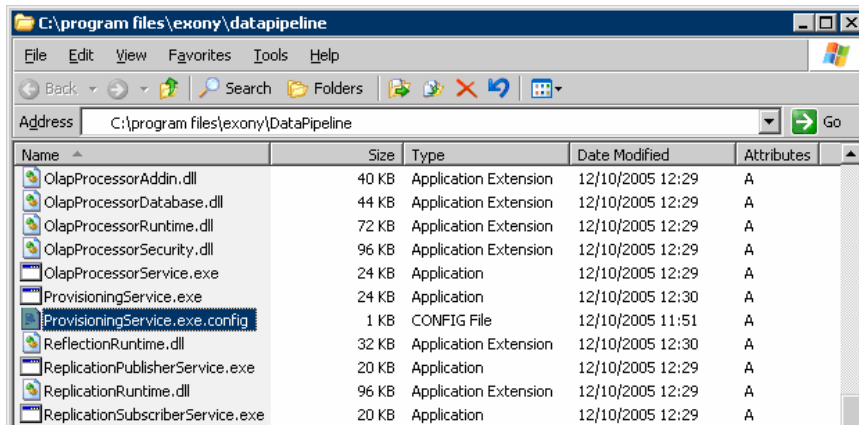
C:\program files\exony\datapipeline

File Edit View Favorites Tools Help

Back Search Folders

Address C:\program files\exony\DataPipeline Go

| Name | Size | Type | Date Modified | Attributes |
|---|---|---|---|---|
| OlapProcessorAddin.dll | 40 KB | Application Extension | 12/10/2005 12:29 | A |
| OlapProcessorDatabase.dll | 44 KB | Application Extension | 12/10/2005 12:29 | A |
| OlapProcessorRuntime.dll | 72 KB | Application Extension | 12/10/2005 12:29 | A |
| OlapProcessorSecurity.dll | 96 KB | Application Extension | 12/10/2005 12:29 | A |
| OlapProcessorService.exe | 24 KB | Application | 12/10/2005 12:29 | A |
| ProvisioningService.exe | 24 KB | Application | 12/10/2005 12:30 | A |
| ProvisioningService.exe.config | 1 KB | CONFIG File | 12/10/2005 11:51 | A |
| ReflectionRuntime.dll | 32 KB | Application Extension | 12/10/2005 12:30 | A |
| ReplicationPublisherService.exe | 20 KB | Application | 12/10/2005 12:29 | A |
| ReplicationRuntime.dll | 96 KB | Application Extension | 12/10/2005 12:29 | A |
| ReplicationSubscriberService.exe | 20 KB | Application | 12/10/2005 12:29 | A |